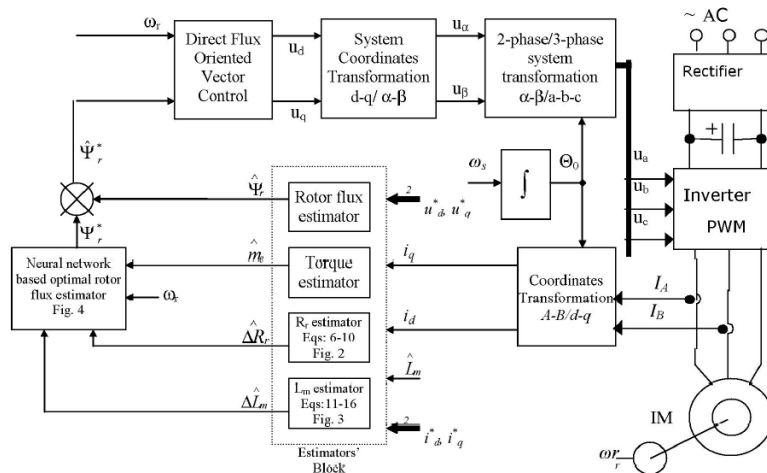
$\omega_r$

Direct Flux Oriented Vector Control

$u_d$

$u_q$

System Coordinates Transformation d-q/ α-β

$u_\alpha$

$u_\beta$

2-phase/3-phase system transformation α-β/a-b-c

~ AC

Rectifier

+

$\hat{\Psi}_r^*$

$\hat{\Psi}_r$

$\Psi_r^*$

$\omega_s$

$\int$

$\Theta_0$

$u_a$

$u_b$

$u_c$

Inverter PWM

Rotor flux estimator

2

$u^*_d, u^*_q$

Neural network based optimal rotor flux estimator Fig. 4

$\omega_r$

$\hat{m}_e$

Torque estimator

$i_q$

Coordinates Transformation $A$-$B/d$-$q$

$I_A$

$I_B$

$i_d$

$\hat{\Delta R_r}$

$R_r$ estimator Eqs: 6-10 Fig. 2

$\hat{L}_m$

$\hat{\Delta L_m}$

$L_m$ estimator Eqs:11-16 Fig. 3

2

$i^*_d, i^*_q$

IM

$\omega r_r$

Estimators' Block